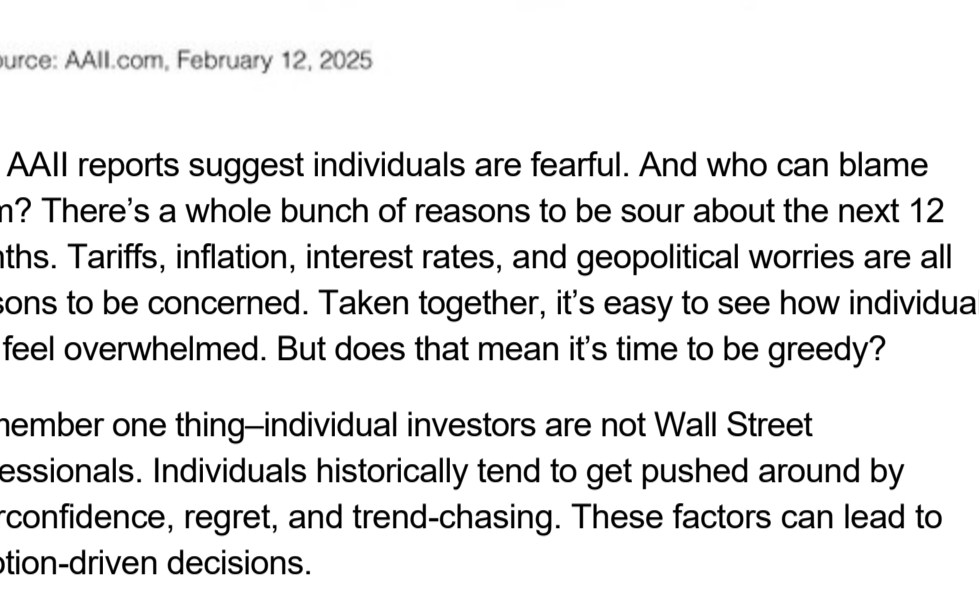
urce: AAII.com, February 12, 2025

AAII reports suggest individuals are fearful. And who can blame m? There's a whole bunch of reasons to be sour about the next 12 nths. Tariffs, inflation, interest rates, and geopolitical worries are all sons to be concerned. Taken together, it's easy to see how individual feel overwhelmed. But does that mean it's time to be greedy?

member one thing–individual investors are not Wall Street essionals. Individuals historically tend to get pushed around by rconfidence, regret, and trend-chasing. These factors can lead to otion-driven decisions.